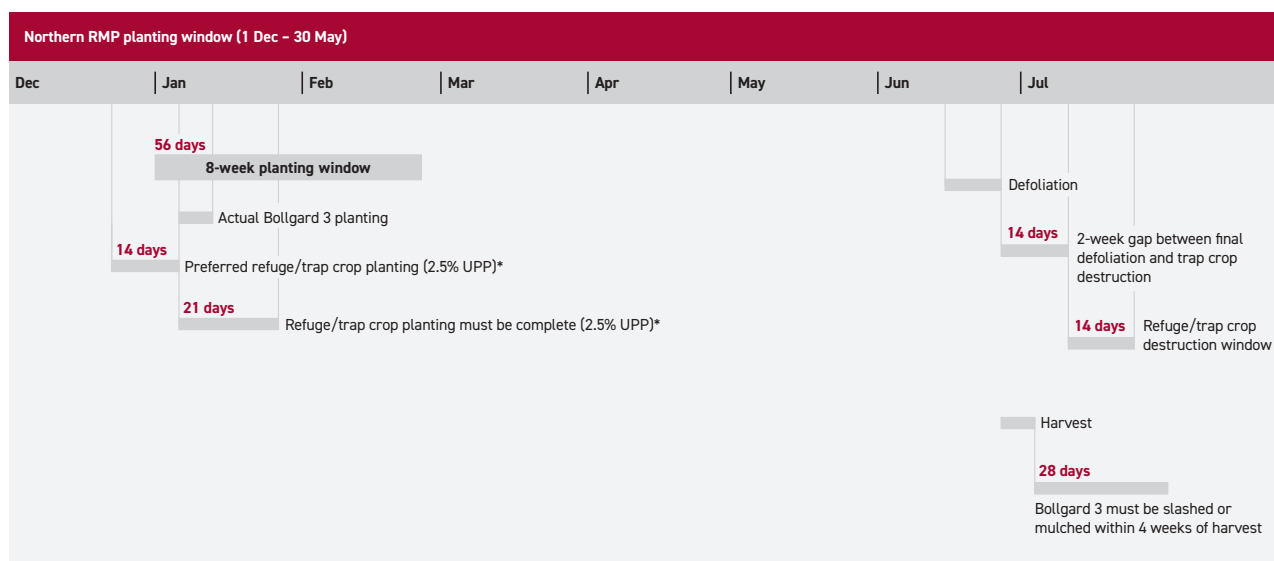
Northern RMP planting window (1 Dec – 30 May)

Dec

Jan

Feb

Mar

Apr

May

Jun

Jul

56 days

8-week planting window

Actual Bollgard 3 planting

14 days

Preferred refuge/trap crop planting (2.5% UPP)*

21 days

Refuge/trap crop planting must be complete (2.5% UPP)*

Defoliation

14 days

2-week gap between final defoliation and trap crop destruction

14 days

Refuge/trap crop destruction window

Harvest

28 days

Bollgard 3 must be slashed or mulched within 4 weeks of harvest